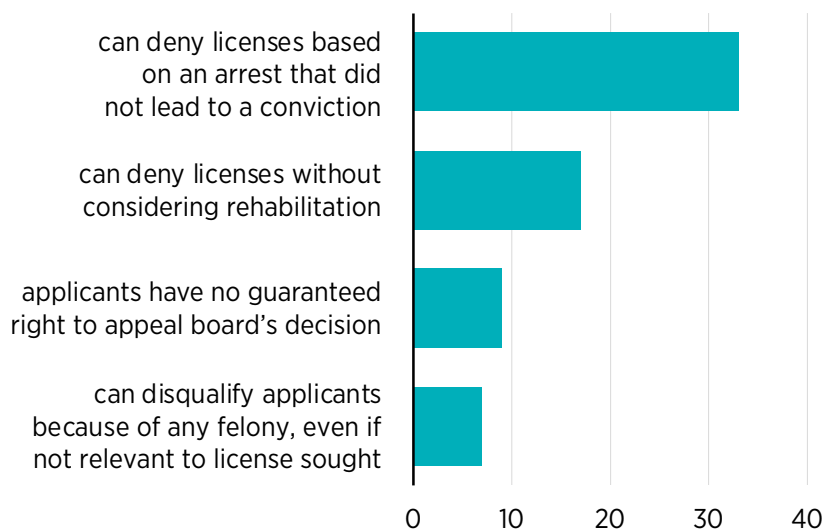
can deny licenses based on an arrest that did not lead to a conviction

can deny licenses without considering rehabilitation

applicants have no guaranteed right to appeal board's decision

can disqualify applicants because of any felony, even if not relevant to license sought

0
10
20
30
40